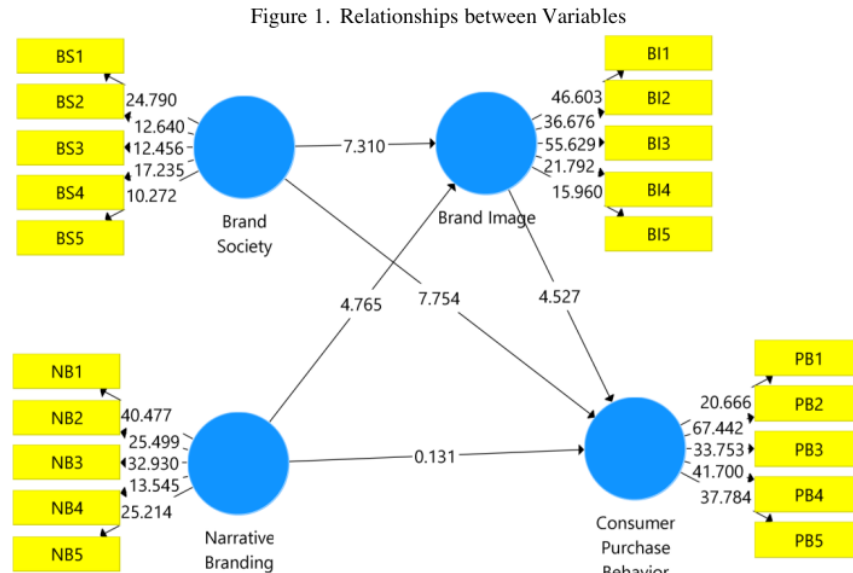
Figure 1. Relationships between Variables

BS1
BS2
BS3
BS4
BS5
24.790
12.640
12.456
17.235
10.272
Brand Society

7.310

BI1
BI2
BI3
BI4
BI5
46.603
36.676
55.629
21.792
15.960
Brand Image

4.765
7.754
4.527

NB1
NB2
NB3
NB4
NB5
40.477
25.499
32.930
13.545
25.214
Narrative Branding

0.131

PB1
PB2
PB3
PB4
PB5
20.666
67.442
33.753
41.700
37.784
Consumer Purchase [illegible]